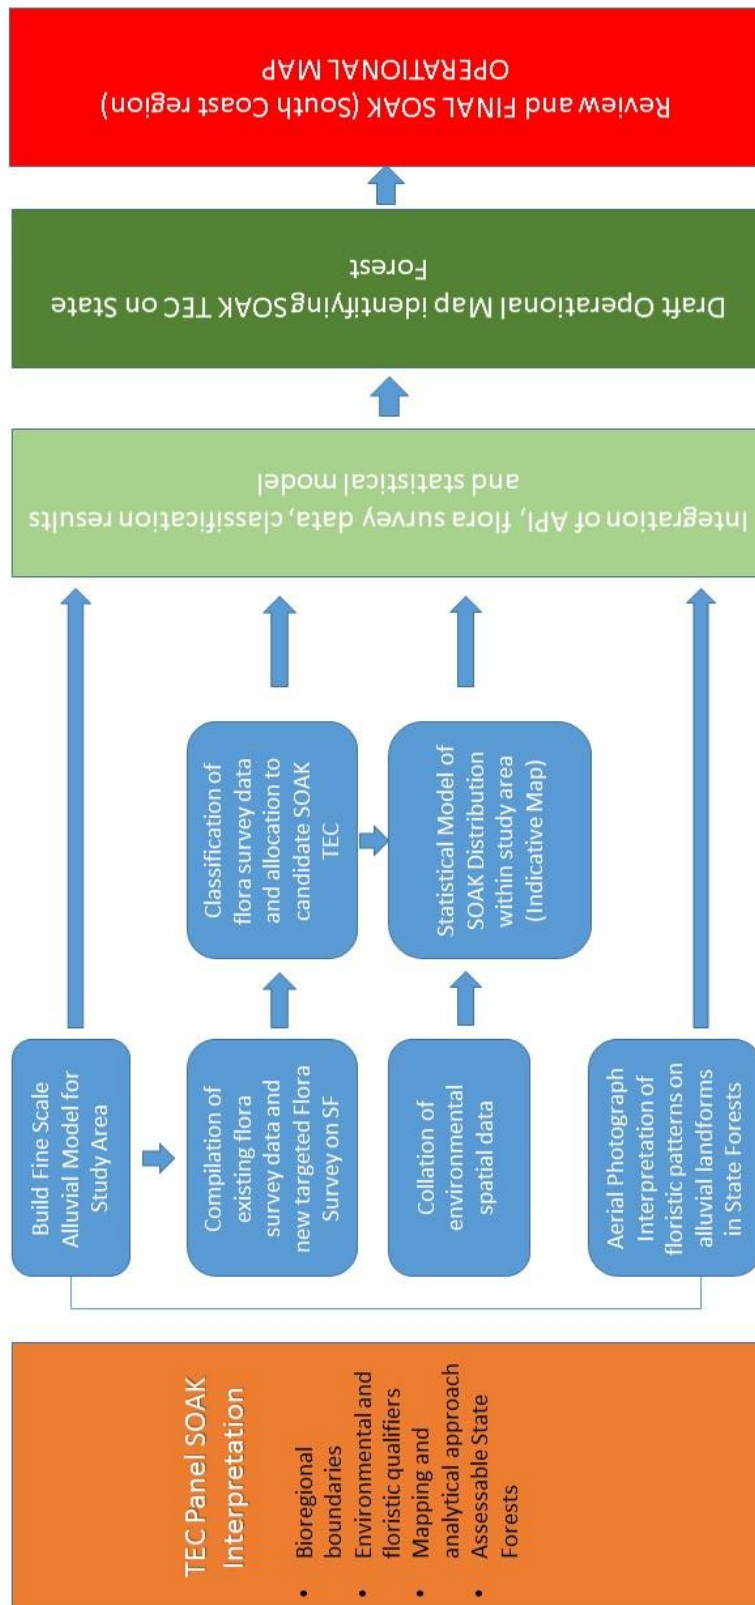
TEC Panel SOAK Interpretation

- Bioregional boundaries
- Environmental and floristic qualifiers
- Mapping and analytical approach
- Assessable State Forests

Build Fine Scale Alluvial Model for Study Area

Compilation of existing flora survey data and new targeted Flora Survey on SF

Collation of environmental spatial data

Aerial Photograph Interpretation of floristic patterns on alluvial landforms in State Forests

Classification of flora survey data and allocation to candidate SOAK TEC

Statistical Model of SOAK Distribution within study area (Indicative Map)

Integration of API, flora survey data, classification results and statistical model

Draft Operational Map identifying SOAK TEC on State Forest

Review and FINAL SOAK (South Coast region) OPERATIONAL MAP